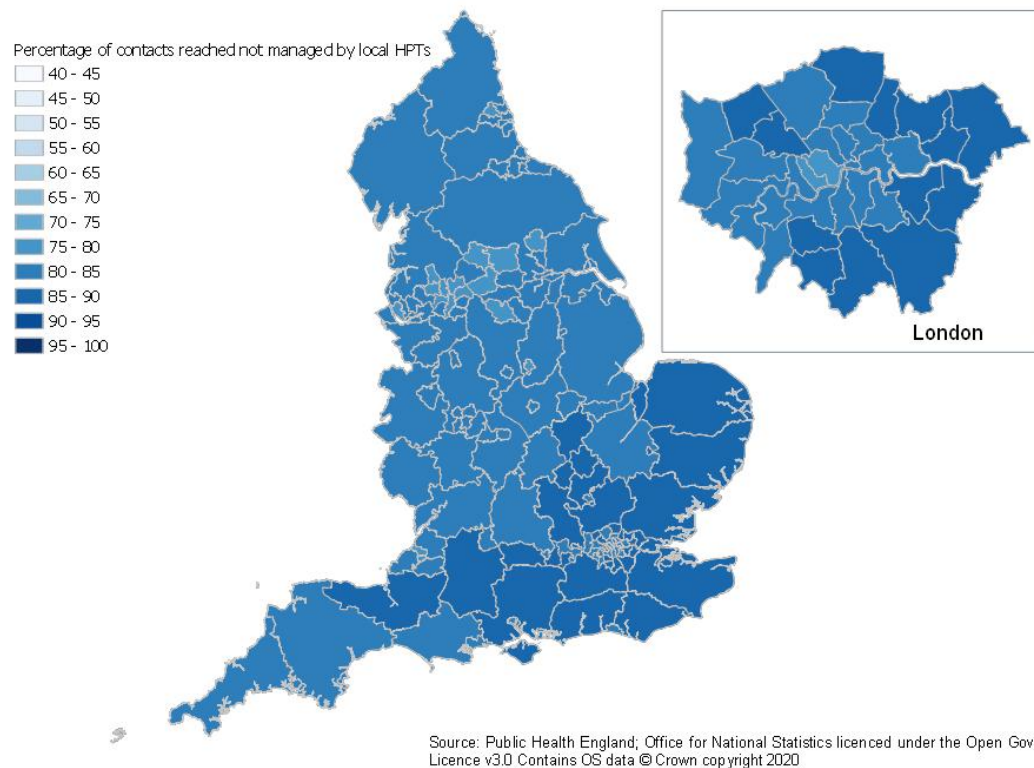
Percentage of contacts reached not managed by local HPTs

40 - 45
45 - 50
50 - 55
55 - 60
60 - 65
65 - 70
70 - 75
75 - 80
80 - 85
85 - 90
90 - 95
95 - 100

London

Source: Public Health England; Office for National Statistics licenced under the Open Gov
Licence v3.0 Contains OS data © Crown copyright 2020